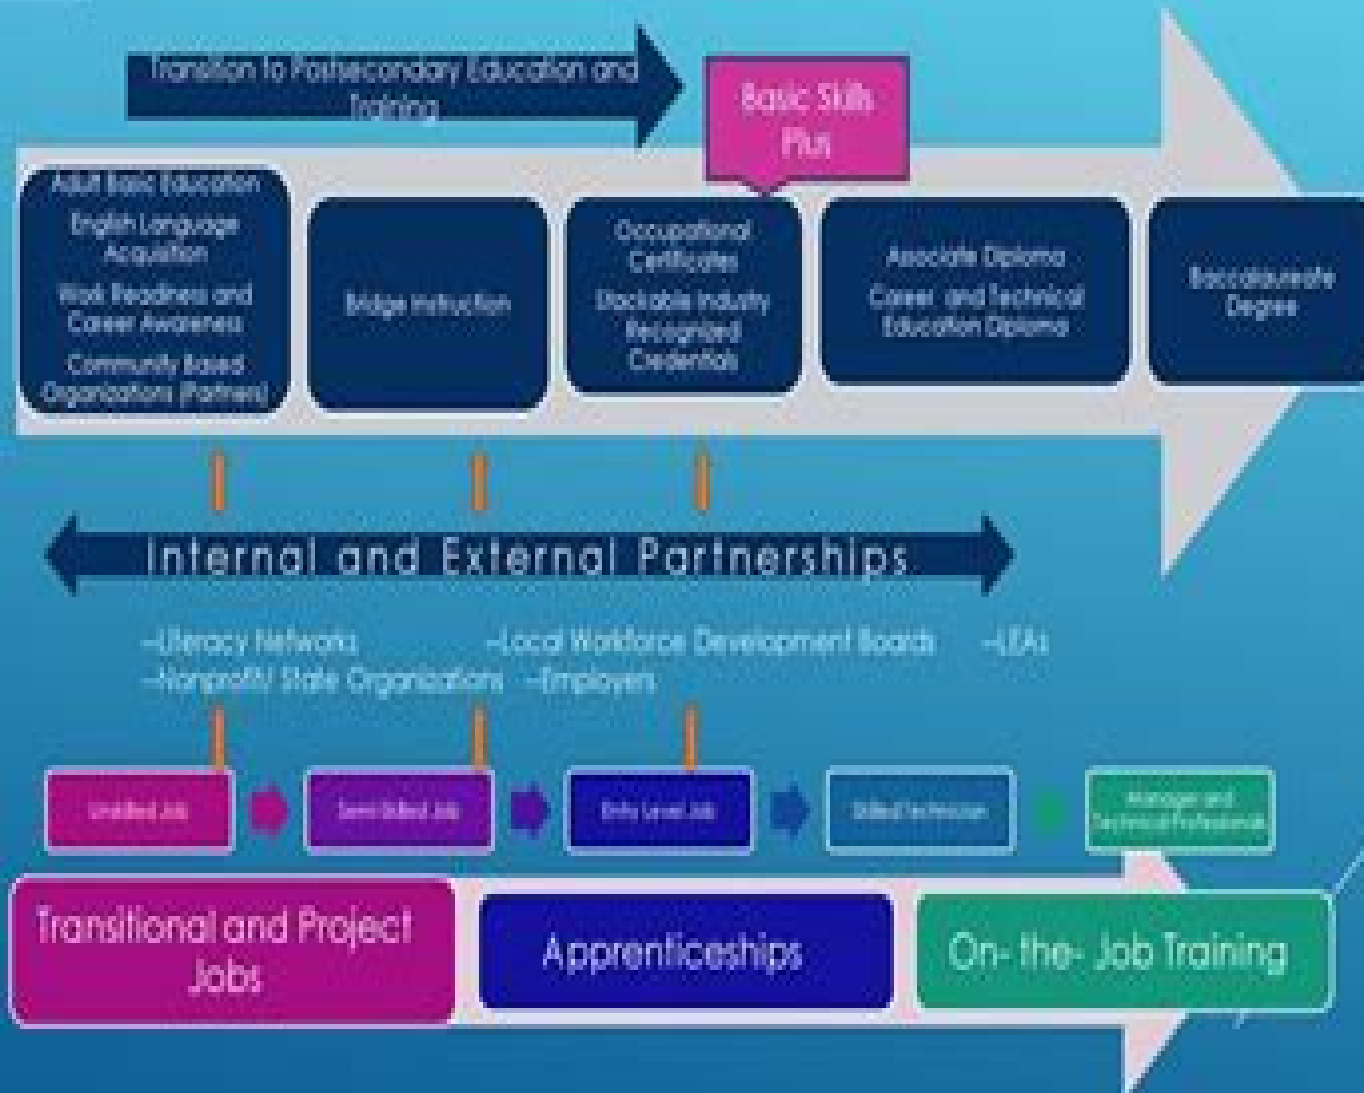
Transition to Postsecondary Education and Training

Basic Skills Plus

Adult Basic Education
English Language Acquisition
Work Readiness and Career Awareness
Community Based Organizations (Partners)

Bridge Instruction

Occupational Certificates
Stackable Industry Recognized Credentials

Associate Diploma
Career and Technical Education Diploma

Baccalaureate Degree

Internal and External Partnerships

–Literacy Networks
–Nonprofit/ State Organizations
–Local Workforce Development Boards
–Employers
–LEAs

Unskilled Job

Semi-Skilled Job

Entry Level Job

Skilled Technician

Manager and Technical Professionals

Transitional and Project Jobs

Apprenticeships

On- the- Job Training